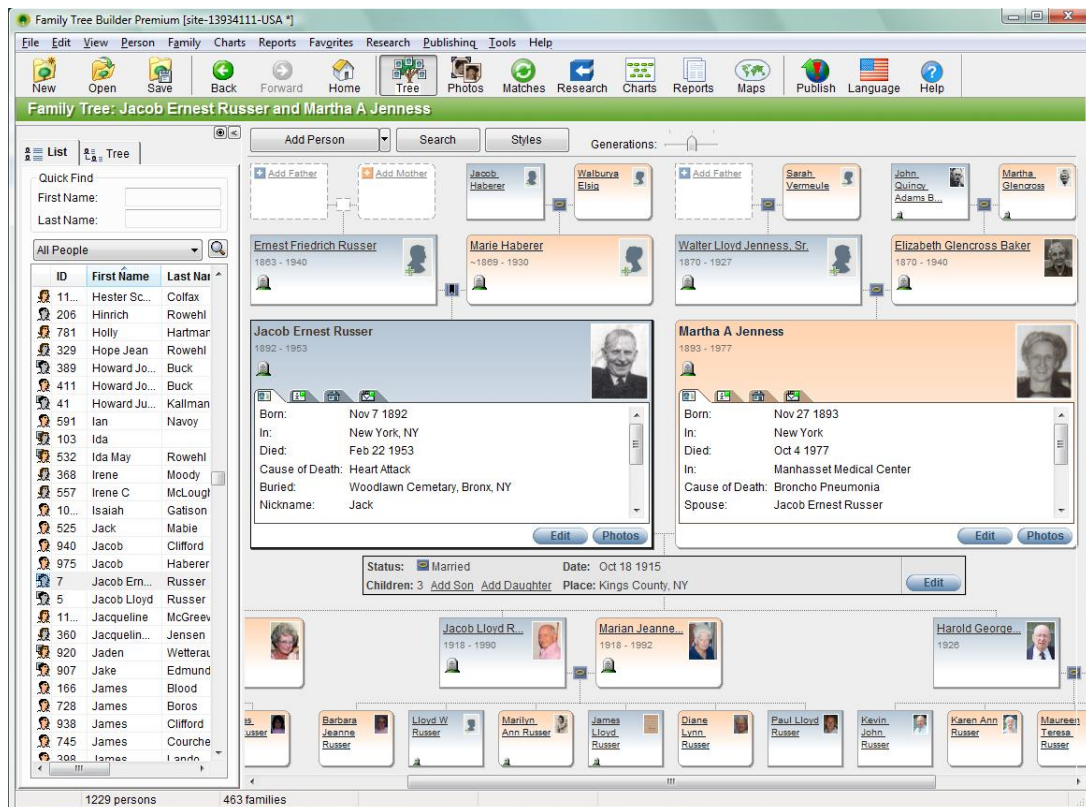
Family Tree Builder Premium [site-13934111-USA *]

File Edit View Person Family Charts Reports Favorites Research Publishing Tools Help

New Open Save Back Forward Home Tree Photos Matches Research Charts Reports Maps Publish Language Help

Family Tree: Jacob Ernest Russer and Martha A Jenness

List Tree

Quick Find
First Name:
Last Name:

All People

| ID | First Name | Last Nar |
|---|---|---|
| 11... | Hester Sc... | Colfax |
| 206 | Hinrich | Rowehl |
| 781 | Holly | Hartmar |
| 329 | Hope Jean | Rowehl |
| 389 | Howard Jo... | Buck |
| 411 | Howard Jo... | Buck |
| 41 | Howard Ju... | Kallman |
| 591 | Ian | Navoy |
| 103 | Ida | |
| 532 | Ida May | Rowehl |
| 368 | Irene | Moody |
| 557 | Irene C | McLougl |
| 10... | Isaiah | Gatison |
| 525 | Jack | Mabie |
| 940 | Jacob | Clifford |
| 975 | Jacob | Haberer |
| 7 | Jacob Ern... | Russer |
| 5 | Jacob Lloyd | Russer |
| 11... | Jacqueline | McGreev |
| 360 | Jacquelin... | Jensen |
| 920 | Jaden | Wetterau |
| 907 | Jake | Edmund |
| 166 | James | Blood |
| 728 | James | Boros |
| 938 | James | Clifford |
| 745 | James | Courche |
| 398 | James | Lando |

1229 persons 463 families

Add Person Search Styles Generations:

Add Father Add Mother Jacob Haberer Walburya Elsig Add Father Sarah Vermeule John Quincy Adams B... Martha Glencross

Ernest Friedrich Russer
1863 - 1940

Marie Haberer
~1869 - 1930

Walter Lloyd Jenness, Sr.
1870 - 1927

Elizabeth Glencross Baker
1870 - 1940

Jacob Ernest Russer
1892 - 1953

Born: Nov 7 1892
In: New York, NY
Died: Feb 22 1953
Cause of Death: Heart Attack
Buried: Woodlawn Cemetary, Bronx, NY
Nickname: Jack

Edit Photos

Martha A Jenness
1893 - 1977

Born: Nov 27 1893
In: New York
Died: Oct 4 1977
In: Manhasset Medical Center
Cause of Death: Broncho Pneumonia
Spouse: Jacob Ernest Russer

Edit Photos

Status: Married Date: Oct 18 1915
Children: 3 Add Son Add Daughter Place: Kings County, NY
Edit

Jacob Lloyd R...
1918 - 1990

Marian Jeanne...
1918 - 1992

Harold George...
1926

Barbara Jeanne Russer
Lloyd W Russer
Marilyn Ann Russer
James Lloyd Russer
Diane Lynn Russer
Paul Lloyd Russer
Kevin John Russer
Karen Ann Russer
Maureen Teresa Russer